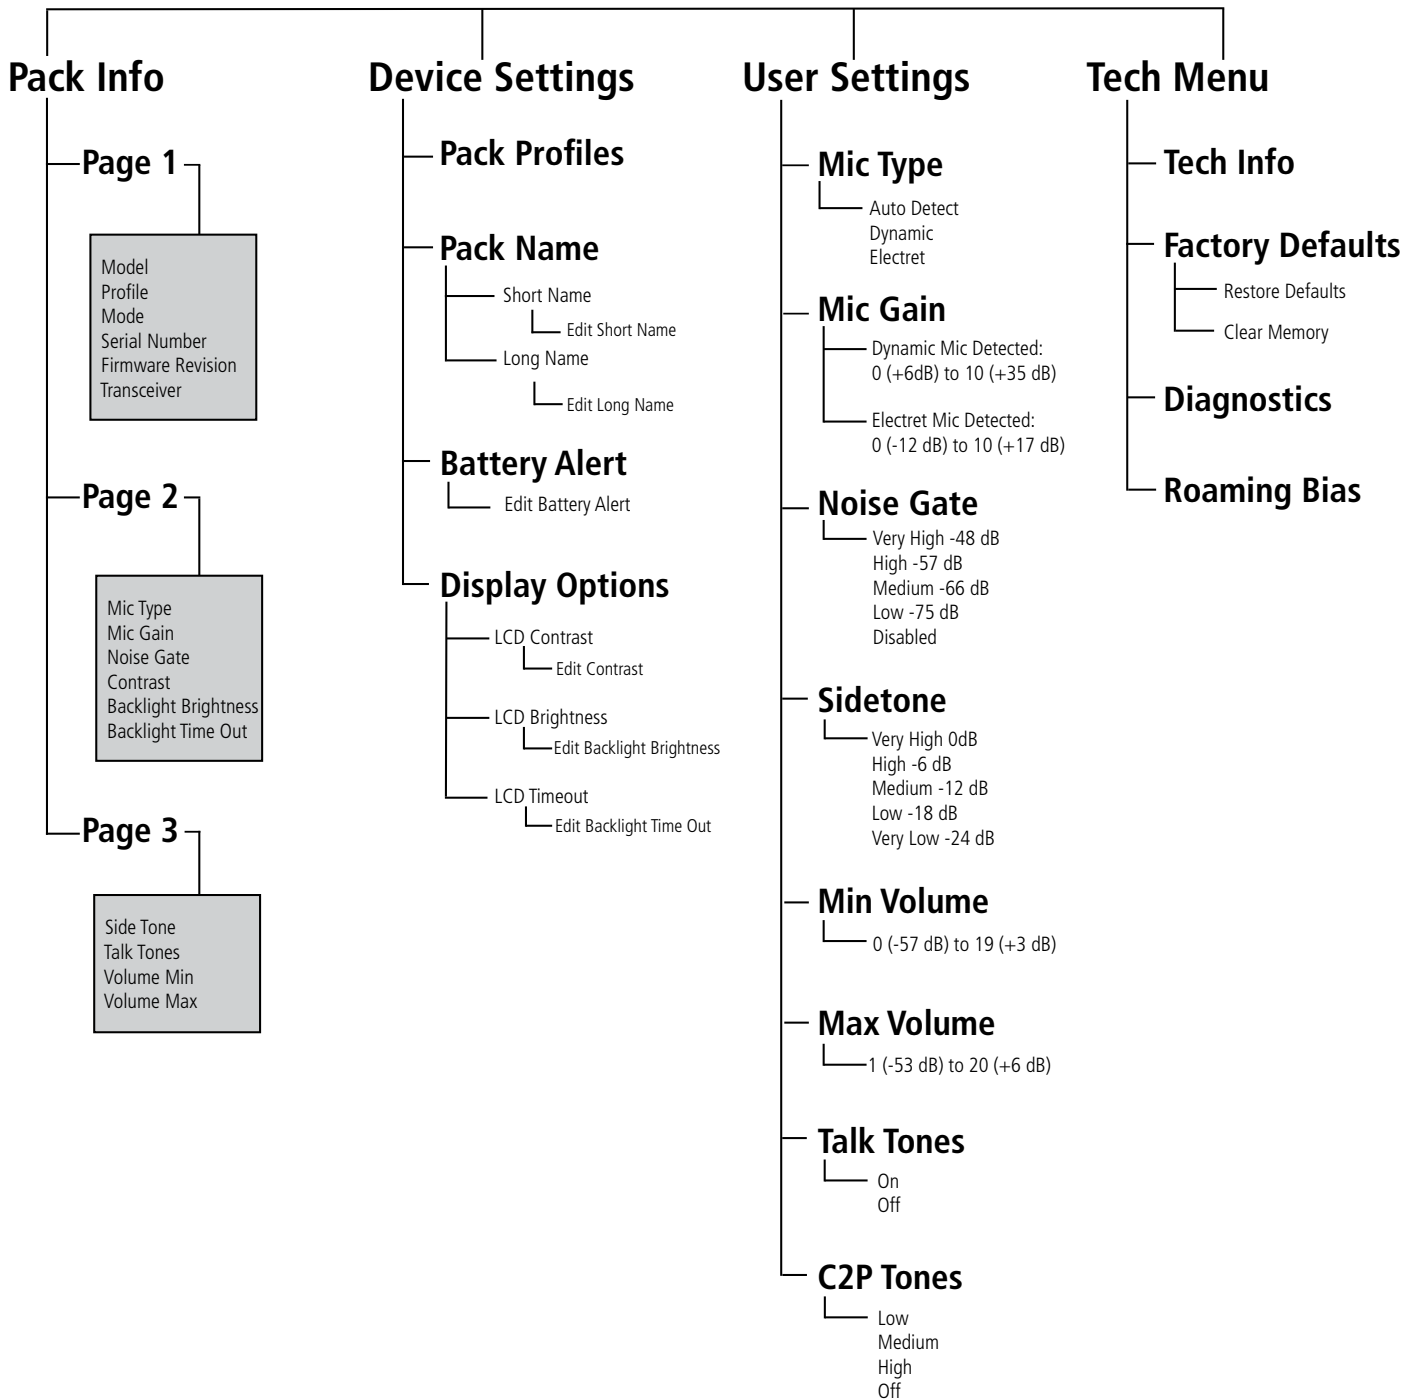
Pack Info

Page 1

Model
Profile
Mode
Serial Number
Firmware Revision
Transceiver

Page 2

Mic Type
Mic Gain
Noise Gate
Contrast
Backlight Brightness
Backlight Time Out

Page 3

Side Tone
Talk Tones
Volume Min
Volume Max

Device Settings

Pack Profiles

Pack Name

Short Name
Edit Short Name
Long Name
Edit Long Name

Battery Alert

Edit Battery Alert

Display Options

LCD Contrast
Edit Contrast
LCD Brightness
Edit Backlight Brightness
LCD Timeout
Edit Backlight Time Out

User Settings

Mic Type

Auto Detect
Dynamic
Electret

Mic Gain

Dynamic Mic Detected: 0 (+6dB) to 10 (+35 dB)
Electret Mic Detected: 0 (-12 dB) to 10 (+17 dB)

Noise Gate

Very High -48 dB
High -57 dB
Medium -66 dB
Low -75 dB
Disabled

Sidetone

Very High 0dB
High -6 dB
Medium -12 dB
Low -18 dB
Very Low -24 dB

Min Volume

0 (-57 dB) to 19 (+3 dB)

Max Volume

1 (-53 dB) to 20 (+6 dB)

Talk Tones

On
Off

C2P Tones

Low
Medium
High
Off

Tech Menu

Tech Info

Factory Defaults

Restore Defaults
Clear Memory

Diagnostics

Roaming Bias